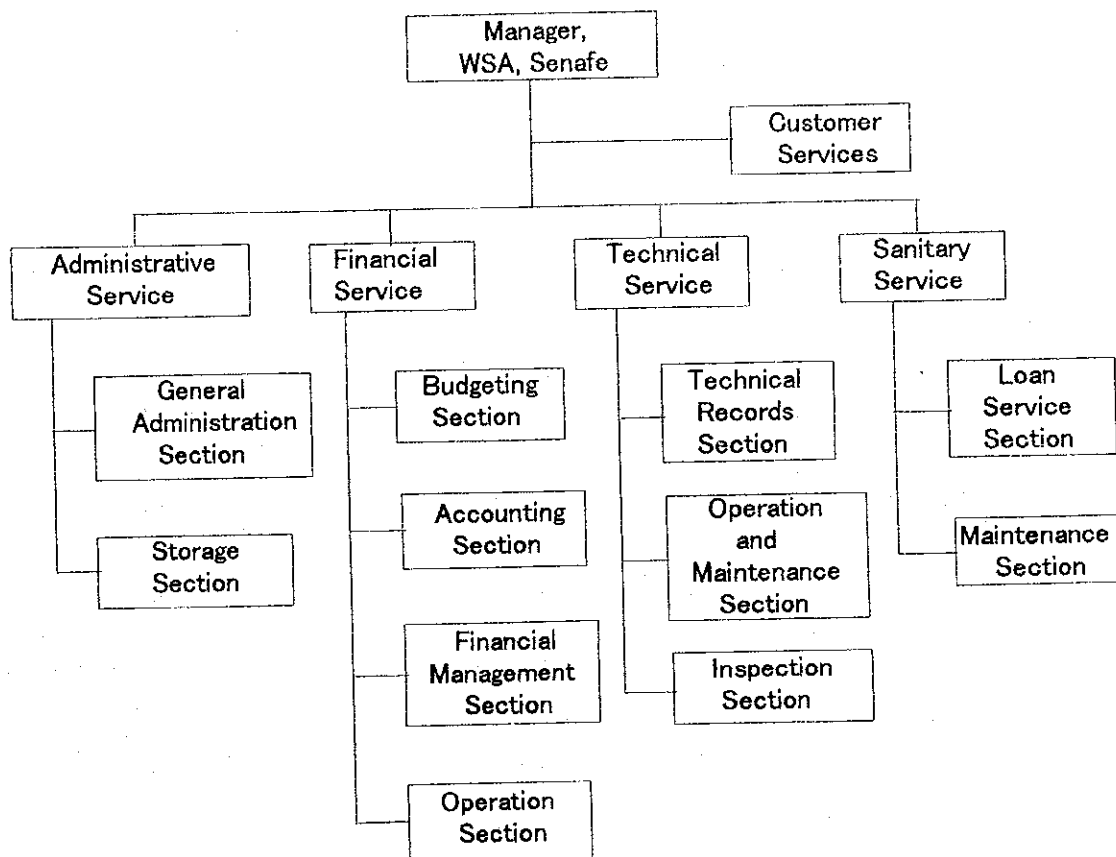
Manager, WSA, Senafe

Customer Services

Administrative Service

General Administration Section

Storage Section

Financial Service

Budgeting Section

Accounting Section

Financial Management Section

Operation Section

Technical Service

Technical Records Section

Operation and Maintenance Section

Inspection Section

Sanitary Service

Loan Service Section

Maintenance Section